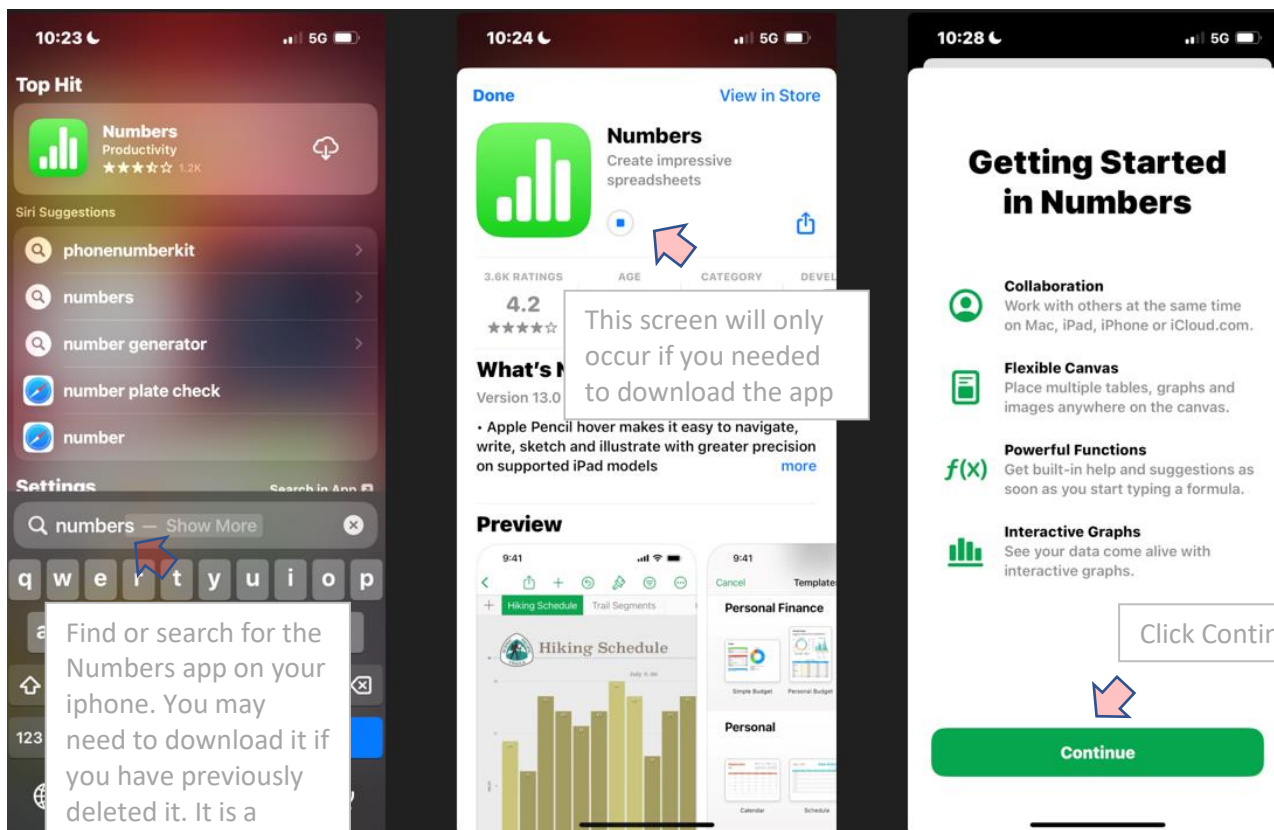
10:23 5G

Top Hit

Numbers
Productivity
★★★★☆ 1.2K

Siri Suggestions

phonenumberkit

numbers

number generator

number plate check

number

Settings Search in App

numbers — Show More

q w e r t y u i o p

a

123

Find or search for the Numbers app on your iphone. You may need to download it if you have previously deleted it. It is a

10:24 5G

Done View in Store

Numbers
Create impressive spreadsheets

3.6K RATINGS 4.2 ★★★★☆ AGE CATEGORY DEVEL

This screen will only occur if you needed to download the app

What's N
Version 13.0

• Apple Pencil hover makes it easy to navigate, write, sketch and illustrate with greater precision on supported iPad models more

Preview

9:41
Hiking Schedule Trail Segments
Hiking Schedule

9:41
Cancel Template
Personal Finance
Simple Budget Personal Budget
Personal
Calendar Schedule

10:28 5G

Getting Started in Numbers

Collaboration
Work with others at the same time on Mac, iPad, iPhone or iCloud.com.

Flexible Canvas
Place multiple tables, graphs and images anywhere on the canvas.

$f(x)$ Powerful Functions
Get built-in help and suggestions as soon as you start typing a formula.

Interactive Graphs
See your data come alive with interactive graphs.

Click Contir

Continue